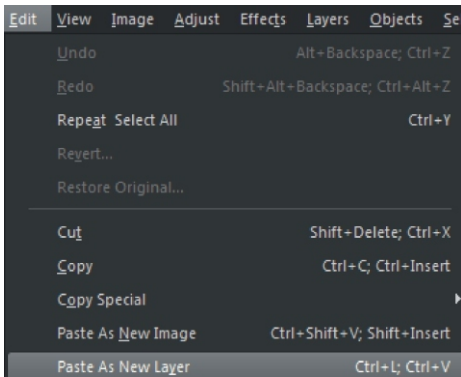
Edit View Image Adjust Effects Layers Objects Se

Undo Alt+Backspace; Ctrl+Z

Redo Shift+Alt+Backspace; Ctrl+Alt+Z

Repeat Select All Ctrl+Y

Revert...

Restore Original...

Cut Shift+Delete; Ctrl+X

Copy Ctrl+C; Ctrl+Insert

Copy Special

Paste As New Image Ctrl+Shift+V; Shift+Insert

Paste As New Layer Ctrl+L; Ctrl+V